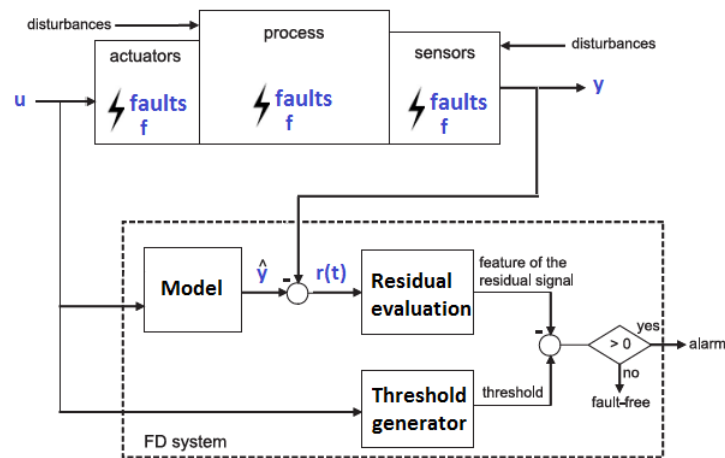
disturbances

process

actuators

sensors

disturbances

u

faults f

faults f

faults f

y

Model

$\hat{y}$

-

r(t)

Residual evaluation

feature of the residual signal

-

> 0

yes

alarm

no

fault-free

Threshold generator

threshold

FD system